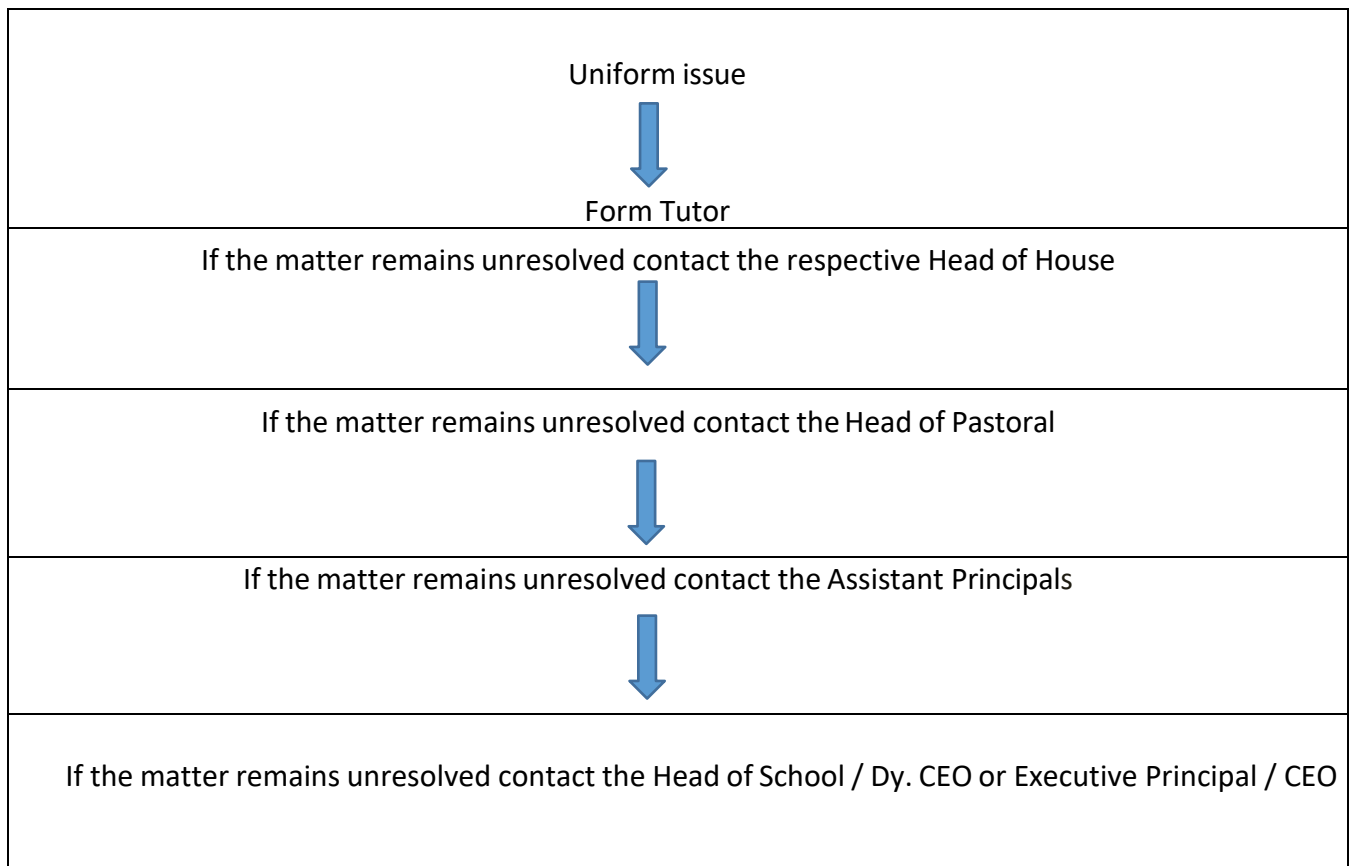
Uniform issue

Form Tutor

If the matter remains unresolved contact the respective Head of House

If the matter remains unresolved contact the Head of Pastoral

If the matter remains unresolved contact the Assistant Principals

If the matter remains unresolved contact the Head of School / Dy. CEO or Executive Principal / CEO